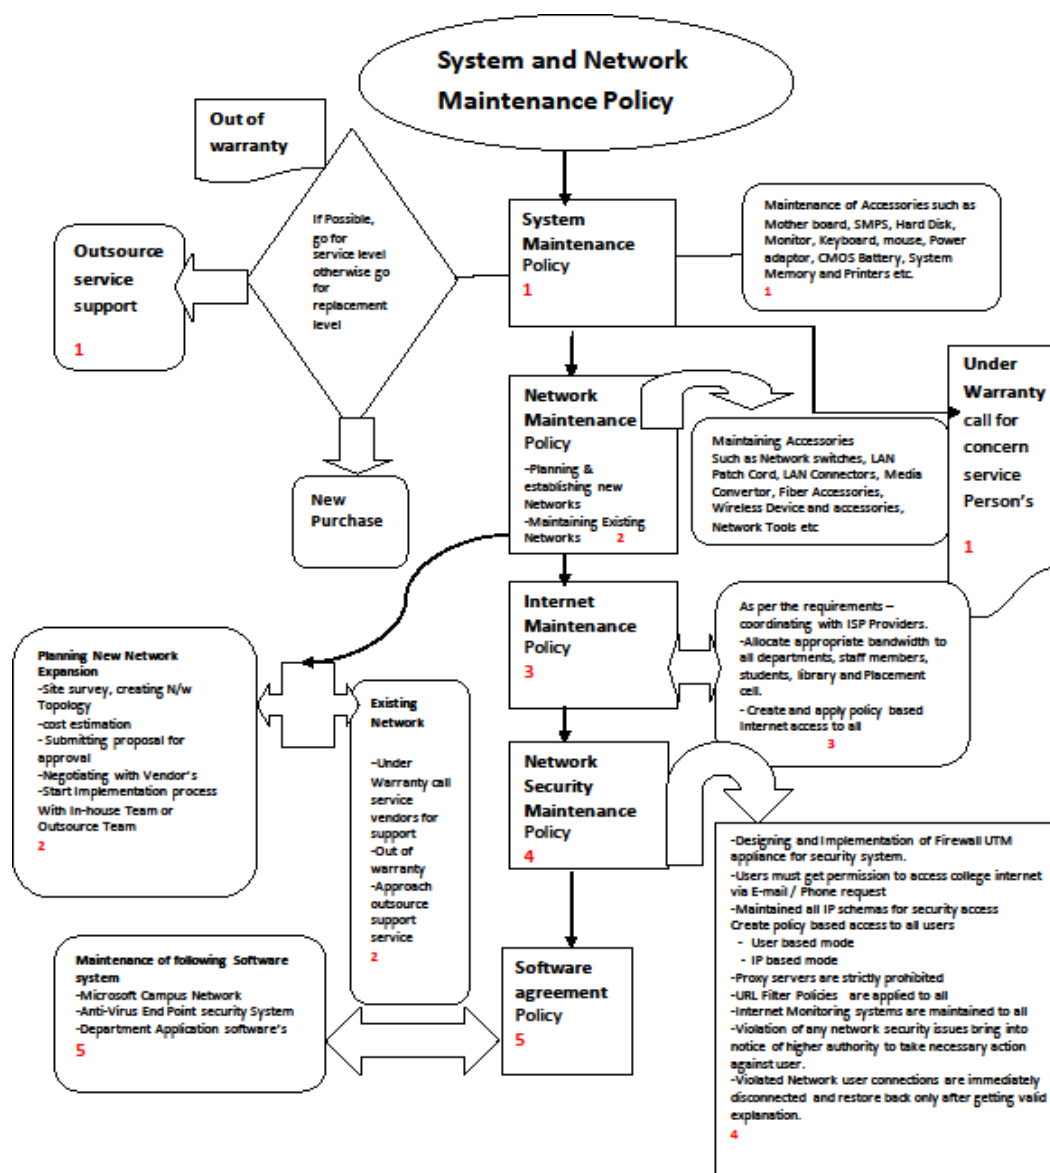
System and Network Maintenance Policy

Out of warranty

If Possible, go for service level otherwise go for replacement level

Outsource service support
1

New Purchase

System Maintenance Policy
1

Maintenance of Accessories such as Mother board, SMPS, Hard Disk, Monitor, Keyboard, mouse, Power adaptor, CMOS Battery, System Memory and Printers etc.
1

Under Warranty call for concern service Person's
1

Network Maintenance Policy
-Planning & establishing new Networks
-Maintaining Existing Networks 2

Maintaining Accessories Such as Network switches, LAN Patch Cord, LAN Connectors, Media Convertor, Fiber Accessories, Wireless Device and accessories, Network Tools etc

Internet Maintenance Policy
3

As per the requirements – coordinating with ISP Providers.
-Allocate appropriate bandwidth to all departments, staff members, students, library and Placement cell.
- Create and apply policy based Internet access to all
3

Planning New Network Expansion
-Site survey, creating N/w Topology
-cost estimation
- Submitting proposal for approval
-Negotiating with Vendor's
-Start Implementation process With In-house Team or Outsource Team
2

Existing Network
-Under Warranty call service vendors for support
-Out of warranty
-Approach outsource support service
2

Network Security Maintenance Policy
4

-Designing and Implementation of Firewall UTM appliance for security system.
-Users must get permission to access college internet via E-mail / Phone request
-Maintained all IP schemas for security access
Create policy based access to all users
- User based mode
- IP based mode
-Proxy servers are strictly prohibited
-URL Filter Policies are applied to all
-Internet Monitoring systems are maintained to all
-Violation of any network security issues bring into notice of higher authority to take necessary action against user.
-Violated Network user connections are immediately disconnected and restore back only after getting valid explanation.
4

Maintenance of following Software system
-Microsoft Campus Network
-Anti-Virus End Point security System
-Department Application software's
5

Software agreement Policy
5